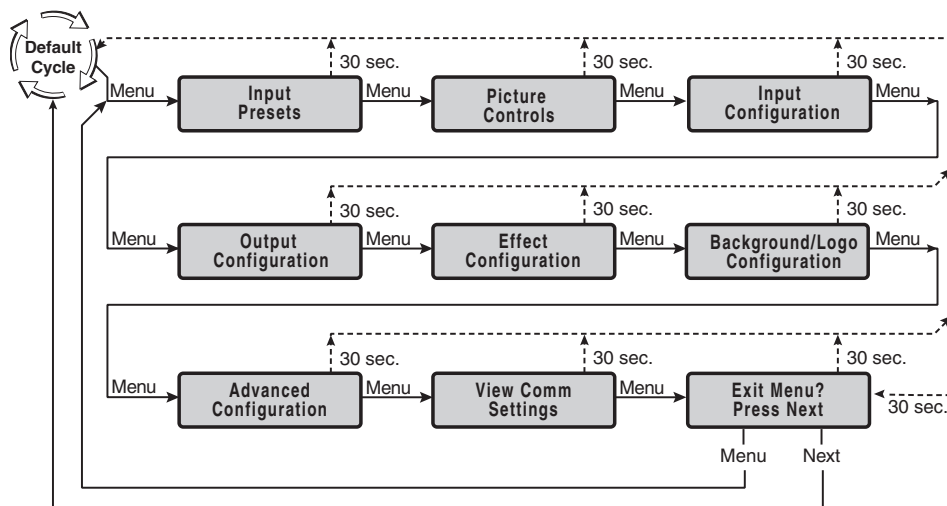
Default Cycle

Menu

Input Presets

30 sec.

Menu

Picture Controls

30 sec.

Menu

Input Configuration

30 sec.

Menu

Menu

Output Configuration

30 sec.

Menu

Effect Configuration

30 sec.

Menu

Background/Logo Configuration

30 sec.

Menu

Menu

Advanced Configuration

30 sec.

Menu

View Comm Settings

30 sec.

Menu

Exit Menu? Press Next

30 sec.

30 sec.

Menu

Next